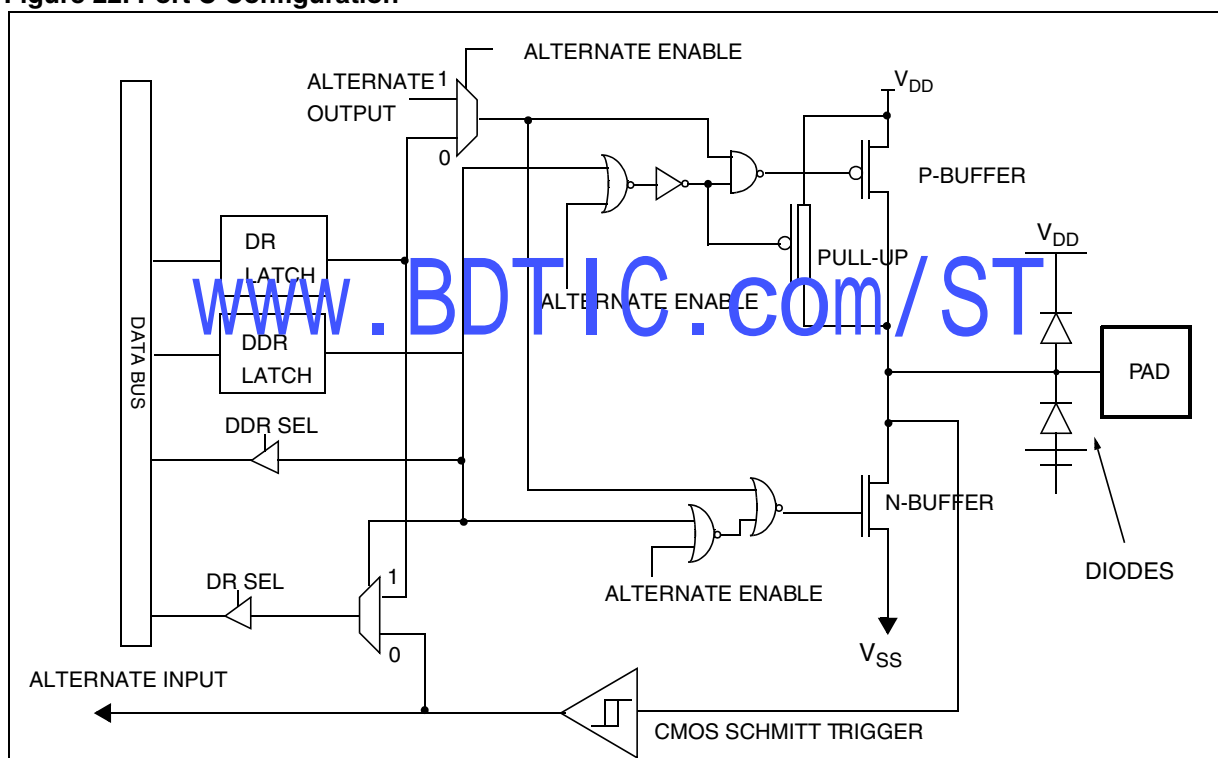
Figure 22. Port C Configuration

ALTERNATE ENABLE
ALTERNATE OUTPUT
1
0
$V_{DD}$
P-BUFFER
DR LATCH
PULL-UP
$V_{DD}$
www.BDTIC.com/ST
ALTERNATE ENABLE
DATA BUS
DDR LATCH
PAD
DDR SEL
N-BUFFER
DIODES
DR SEL
1
ALTERNATE ENABLE
0
$V_{SS}$
ALTERNATE INPUT
CMOS SCHMITT TRIGGER